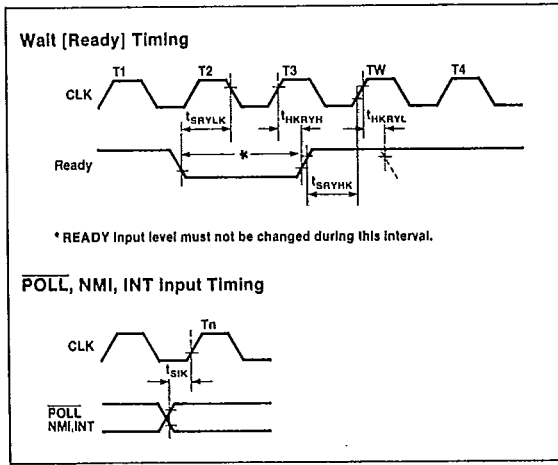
Wait [Ready] Timing

T1 T2 T3 TW T4

CLK

$t_{SRYLK}$

$t_{HKRYH}$

$t_{HKRYL}$

Ready

*

$t_{SRYHK}$

* READY input level must not be changed during this interval.

$\overline{POLL}$, NMI, INT Input Timing

Tn

CLK

$t_{SIK}$

$\overline{POLL}$ NMI,INT